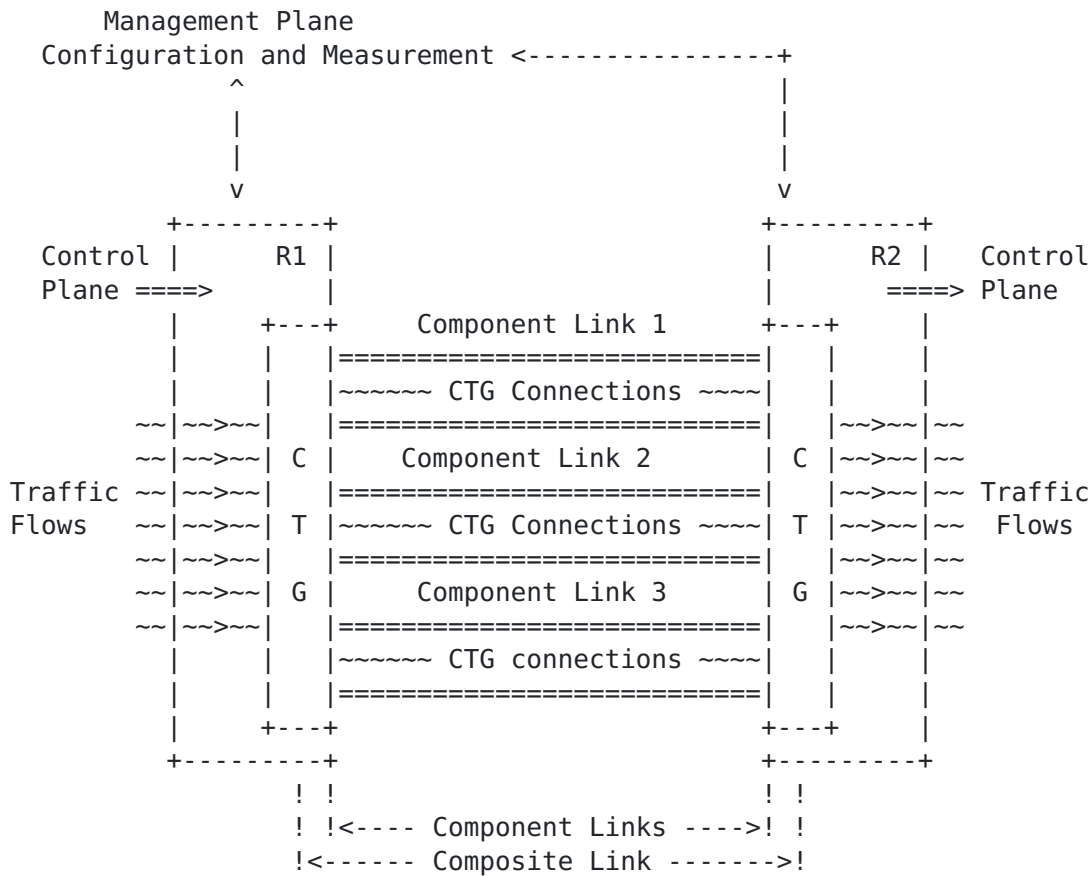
Management Plane
Configuration and Measurement <----------------+

Control Plane ====>

R1

R2

====> Plane Control

Component Link 1

~~~~~~ CTG Connections ~~~~

Component Link 2

~~~~~~ CTG Connections ~~~~

Component Link 3

~~~~~~ CTG connections ~~~~

C

T

G

C

T

G

Traffic Flows

Traffic Flows

! !<---- Component Links ---->! !
!<------ Composite Link ------->!